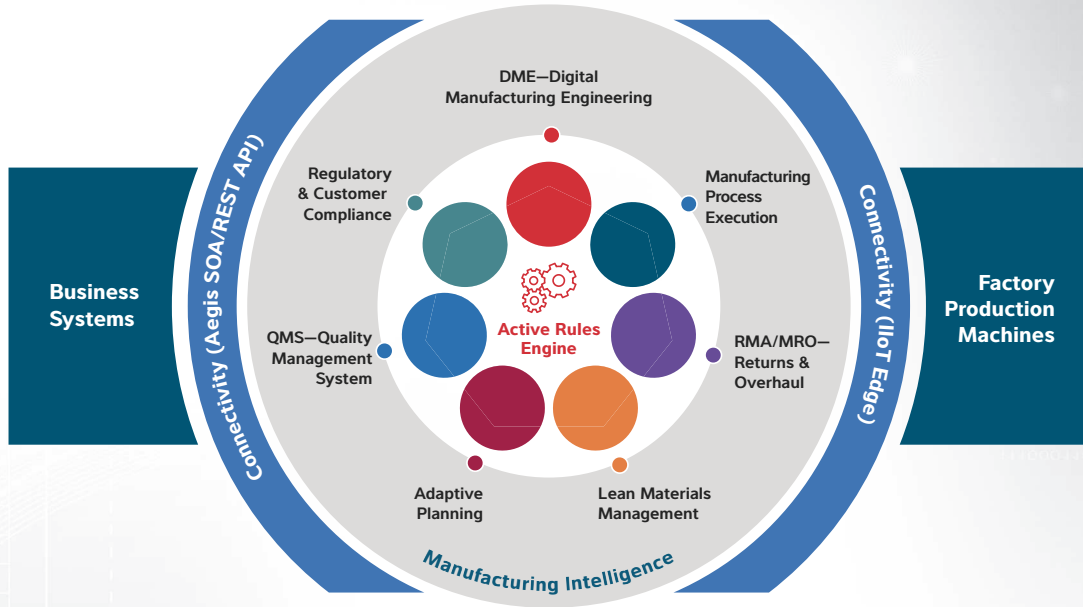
Business Systems

Connectivity (Aegis SOA/REST API)

DME—Digital Manufacturing Engineering

Regulatory & Customer Compliance

Manufacturing Process Execution

Active Rules Engine

QMS—Quality Management System

RMA/MRO—Returns & Overhaul

Adaptive Planning

Lean Materials Management

Manufacturing Intelligence

Connectivity (IIoT Edge)

Factory Production Machines